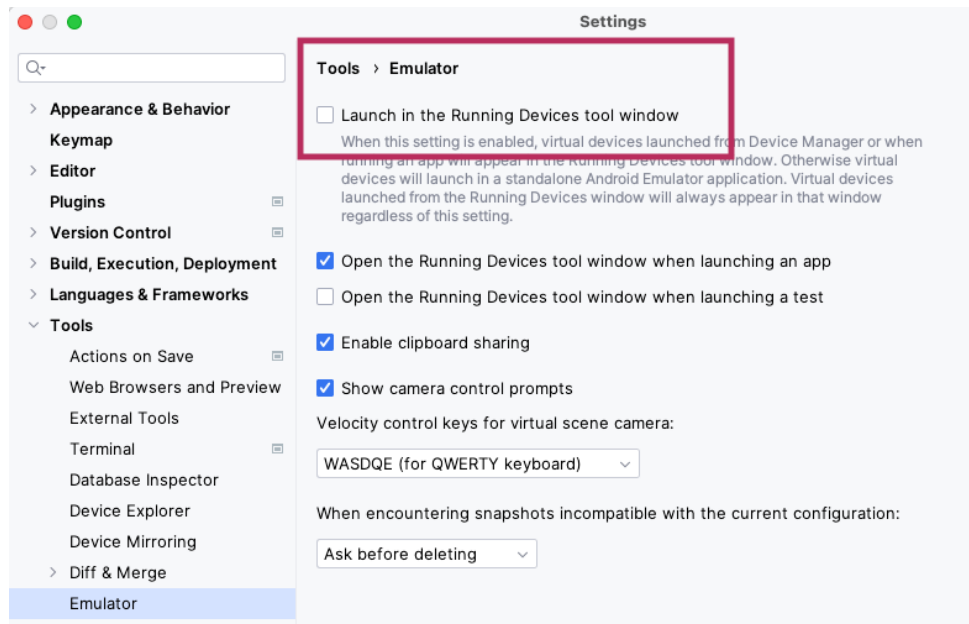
Settings

Q

Appearance & Behavior
Keymap
Editor
Plugins
Version Control
Build, Execution, Deployment
Languages & Frameworks
Tools
Actions on Save
Web Browsers and Preview
External Tools
Terminal
Database Inspector
Device Explorer
Device Mirroring
Diff & Merge
Emulator

Tools › Emulator

Launch in the Running Devices tool window

When this setting is enabled, virtual devices launched from Device Manager or when running an app will appear in the Running Devices tool window. Otherwise virtual devices will launch in a standalone Android Emulator application. Virtual devices launched from the Running Devices window will always appear in that window regardless of this setting.

Open the Running Devices tool window when launching an app

Open the Running Devices tool window when launching a test

Enable clipboard sharing

Show camera control prompts

Velocity control keys for virtual scene camera:

WASDQE (for QWERTY keyboard)

When encountering snapshots incompatible with the current configuration:

Ask before deleting